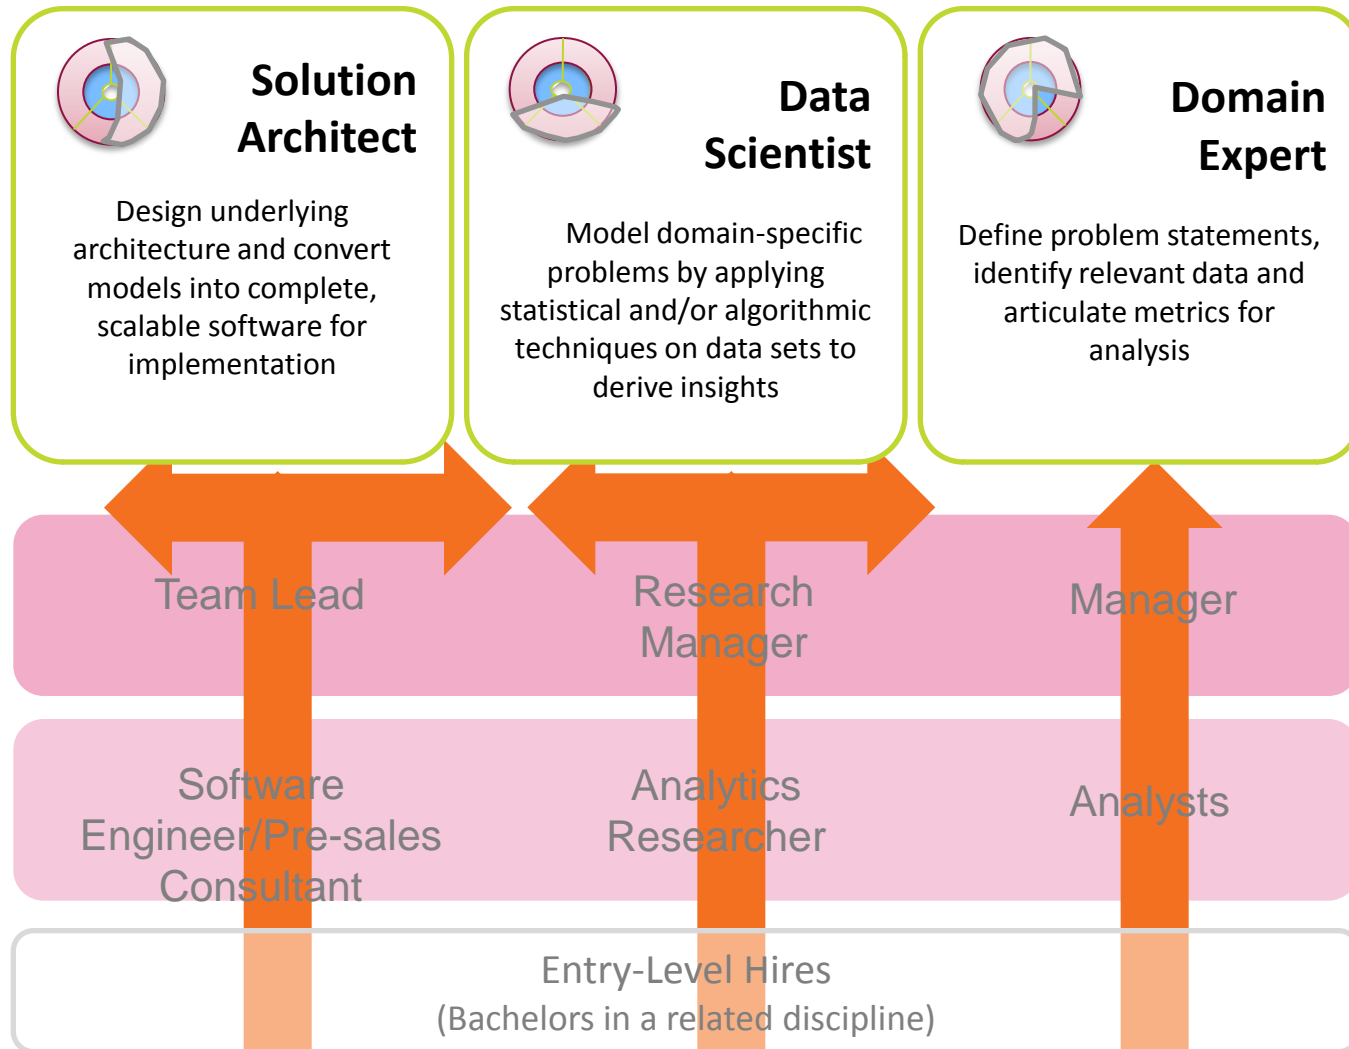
Solution Architect

Design underlying architecture and convert models into complete, scalable software for implementation

Data Scientist

Model domain-specific problems by applying statistical and/or algorithmic techniques on data sets to derive insights

Domain Expert

Define problem statements, identify relevant data and articulate metrics for analysis

Team Lead

Research Manager

Manager

Software Engineer/Pre-sales Consultant

Analytics Researcher

Analysts

Entry-Level Hires
(Bachelors in a related discipline)